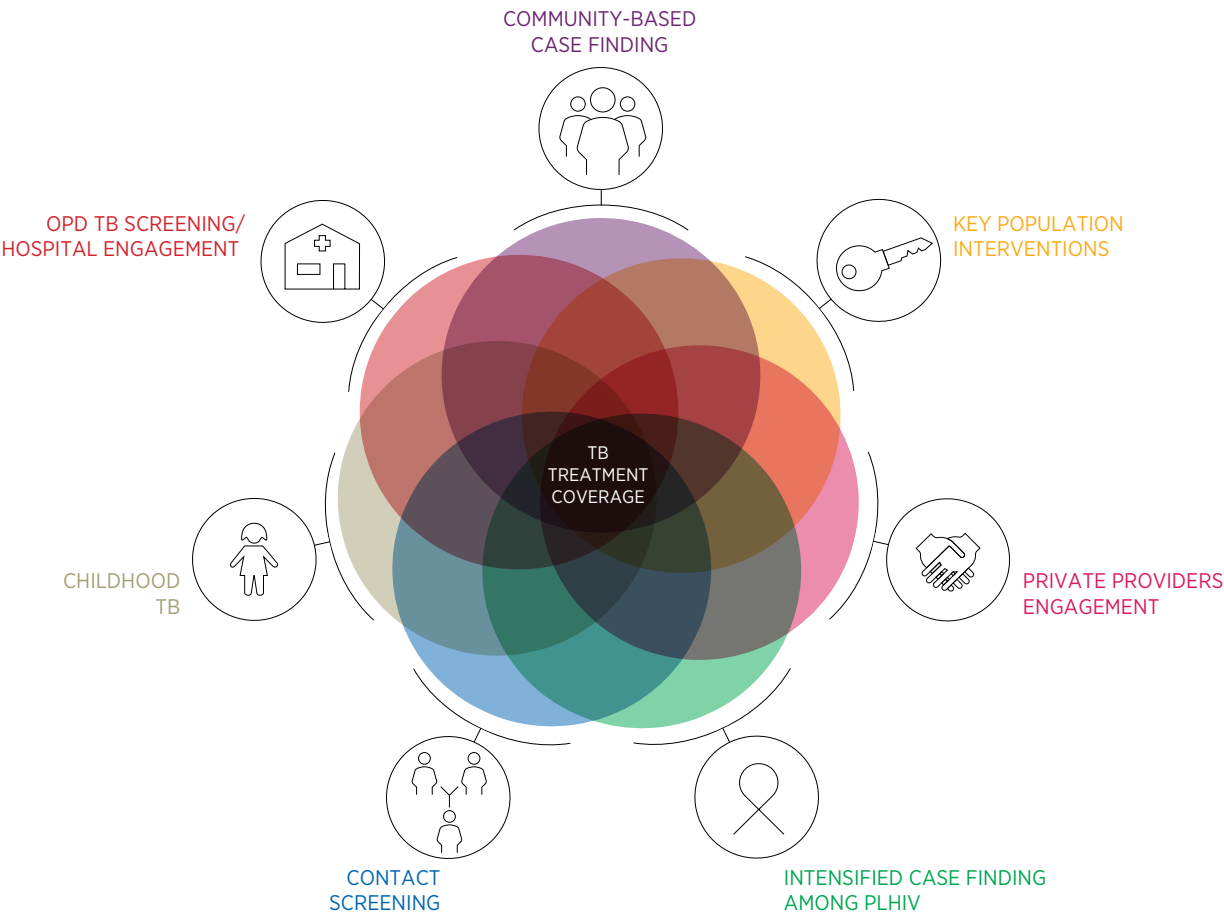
COMMUNITY-BASED CASE FINDING

KEY POPULATION INTERVENTIONS

PRIVATE PROVIDERS ENGAGEMENT

INTENSIFIED CASE FINDING AMONG PLHIV

CONTACT SCREENING

CHILDHOOD TB

OPD TB SCREENING/ HOSPITAL ENGAGEMENT

TB TREATMENT COVERAGE